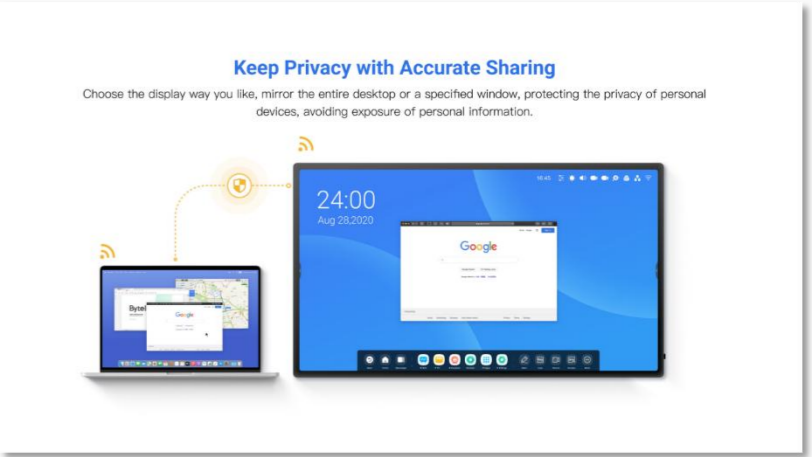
Keep Privacy with Accurate Sharing

Choose the display way you like, mirror the entire desktop or a specified window, protecting the privacy of personal devices, avoiding exposure of personal information.

24:00
Aug 28,2020

16:45

Google

Google

Bytel